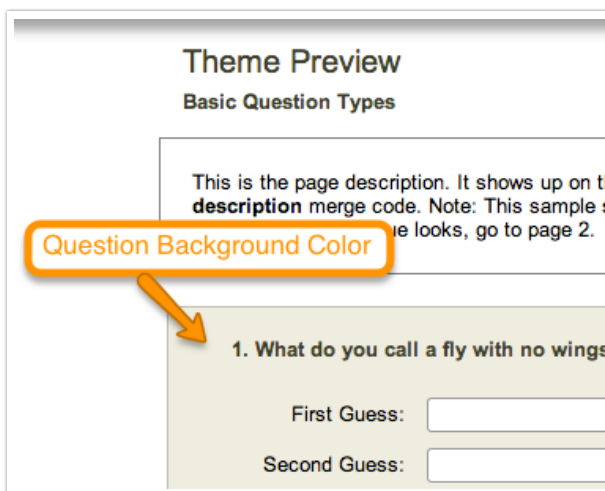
Theme Preview

Basic Question Types

This is the page description. It shows up on t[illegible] **description** merge code. Note: This sample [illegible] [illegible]ue looks, go to page 2.

Question Background Color

1. What do you call a fly with no wing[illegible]

First Guess:

Second Guess: